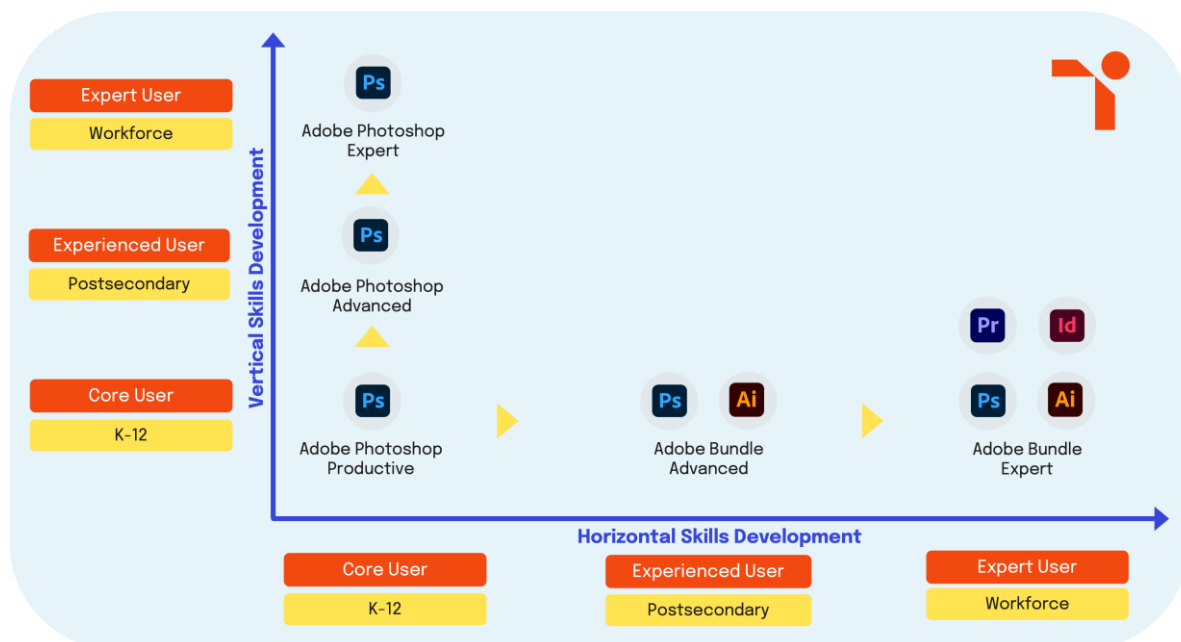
Expert User
Workforce

Experienced User
Postsecondary

Core User
K-12

Vertical Skills Development

Ps
Adobe Photoshop Expert

Ps
Adobe Photoshop Advanced

Ps
Adobe Photoshop Productive

Ps Ai
Adobe Bundle Advanced

Pr Id
Ps Ai
Adobe Bundle Expert

Horizontal Skills Development

Core User
K-12

Experienced User
Postsecondary

Expert User
Workforce